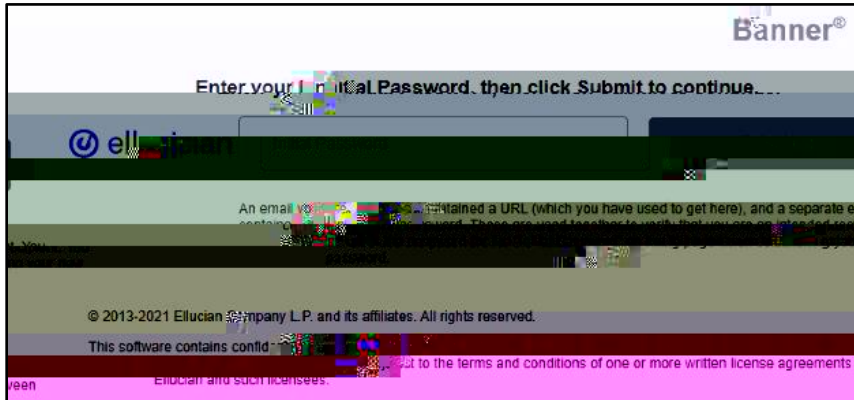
Banner®

Enter your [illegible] Password, then click Submit to continue...

ell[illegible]

An email yo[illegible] contained a URL (which you have used to get here), and a separate e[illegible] contain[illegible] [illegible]word. These are used together to verify that you are an intended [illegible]

password.

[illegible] You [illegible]

© 2013-2021 Ellucian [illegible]mpany L.P. and its affiliates. All rights reserved.

This software contains confid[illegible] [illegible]ct to the terms and conditions of one or more written license agreements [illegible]ween Ellucian and such licensees.